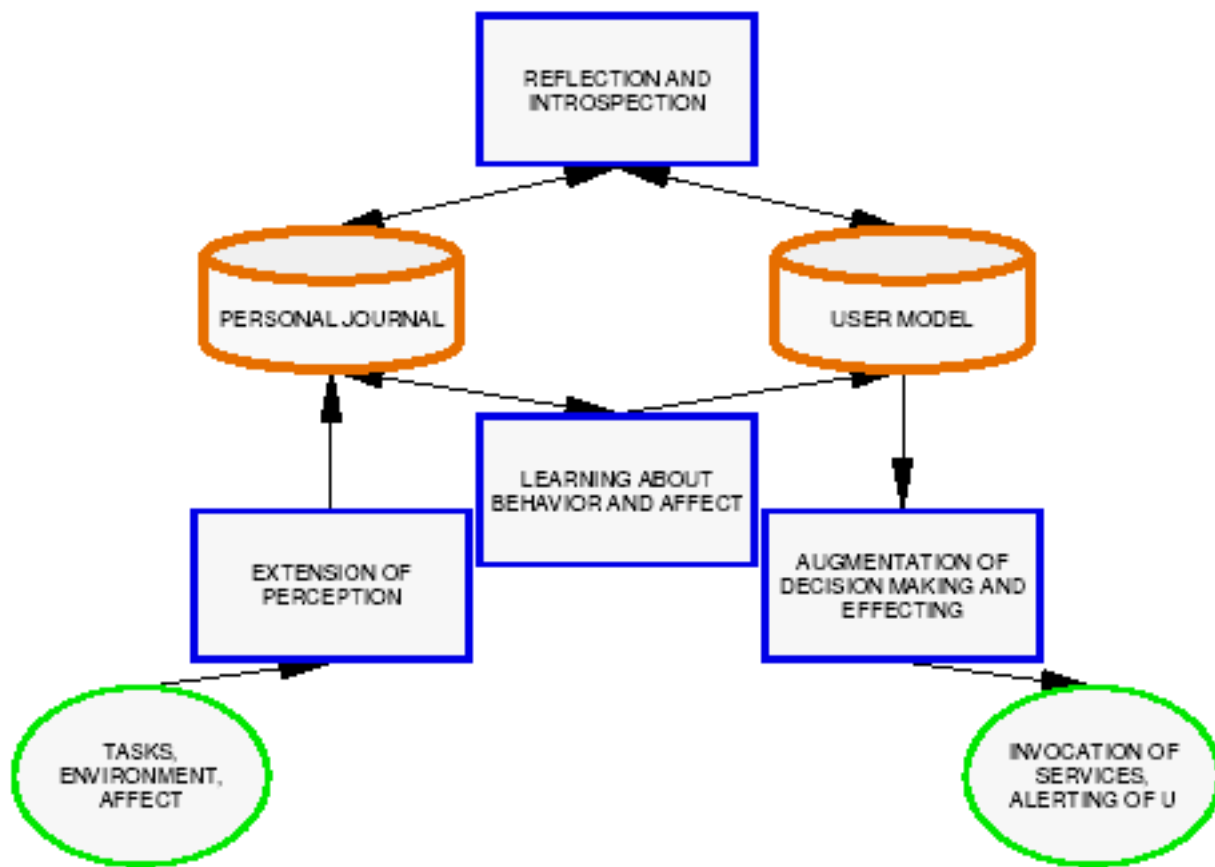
REFLECTION AND INTROSPECTION

PERSONAL JOURNAL

USER MODEL

LEARNING ABOUT BEHAVIOR AND AFFECT

EXTENSION OF PERCEPTION

AUGMENTATION OF DECISION MAKING AND EFFECTING

TASKS, ENVIRONMENT, AFFECT

INVOCATION OF SERVICES, ALERTING OF U